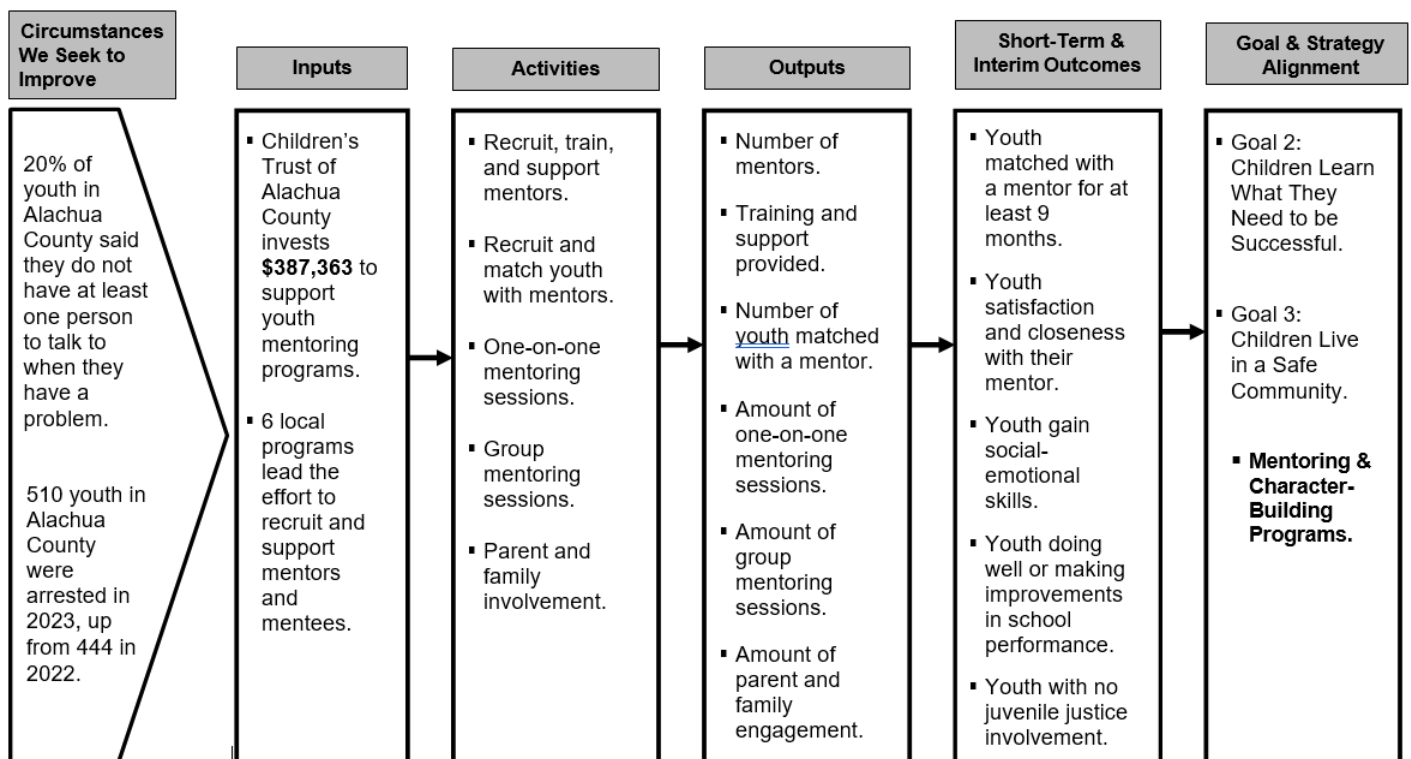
Circumstances We Seek to Improve

20% of youth in Alachua County said they do not have at least one person to talk to when they have a problem.

510 youth in Alachua County were arrested in 2023, up from 444 in 2022.

Inputs

- Children's Trust of Alachua County invests **$387,363** to support youth mentoring programs.
- 6 local programs lead the effort to recruit and support mentors and mentees.

Activities

- Recruit, train, and support mentors.
- Recruit and match youth with mentors.
- One-on-one mentoring sessions.
- Group mentoring sessions.
- Parent and family involvement.

Outputs

- Number of mentors.
- Training and support provided.
- Number of youth matched with a mentor.
- Amount of one-on-one mentoring sessions.
- Amount of group mentoring sessions.
- Amount of parent and family engagement.

Short-Term & Interim Outcomes

- Youth matched with a mentor for at least 9 months.
- Youth satisfaction and closeness with their mentor.
- Youth gain social-emotional skills.
- Youth doing well or making improvements in school performance.
- Youth with no juvenile justice involvement.

Goal & Strategy Alignment

- Goal 2: Children Learn What They Need to be Successful.
- Goal 3: Children Live in a Safe Community.
- **Mentoring & Character-Building Programs.**